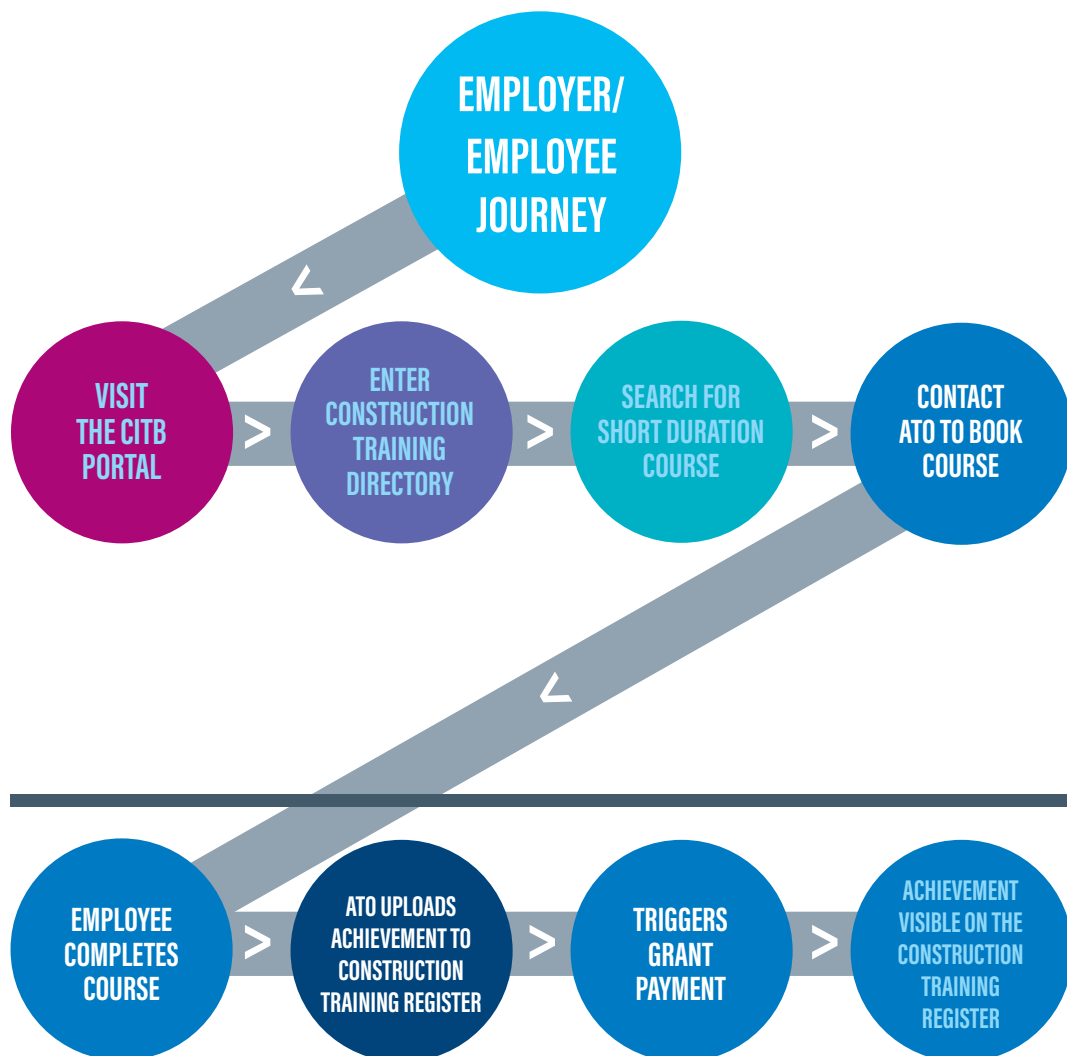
EMPLOYER/ EMPLOYEE JOURNEY

VISIT THE CITB PORTAL

ENTER CONSTRUCTION TRAINING DIRECTORY

SEARCH FOR SHORT DURATION COURSE

CONTACT ATO TO BOOK COURSE

EMPLOYEE COMPLETES COURSE

ATO UPLOADS ACHIEVEMENT TO CONSTRUCTION TRAINING REGISTER

TRIGGERS GRANT PAYMENT

ACHIEVEMENT VISIBLE ON THE CONSTRUCTION TRAINING REGISTER